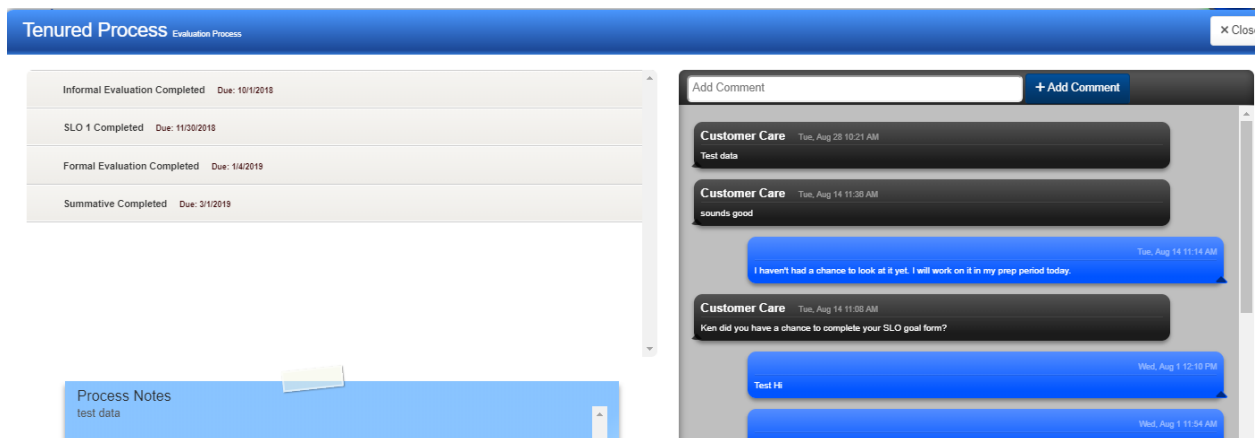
Tenured Process Evaluation Process

× Clos

Informal Evaluation Completed Due: 10/1/2018

SLO 1 Completed Due: 11/30/2018

Formal Evaluation Completed Due: 1/4/2019

Summative Completed Due: 3/1/2019

Process Notes
test data

Add Comment

+ Add Comment

Customer Care Tue, Aug 28 10:21 AM
Test data

Customer Care Tue, Aug 14 11:36 AM
sounds good

Tue, Aug 14 11:14 AM
I haven't had a chance to look at it yet. I will work on it in my prep period today.

Customer Care Tue, Aug 14 11:08 AM
Ken did you have a chance to complete your SLO goal form?

Wed, Aug 1 12:10 PM
Test Hi

Wed, Aug 1 11:54 AM